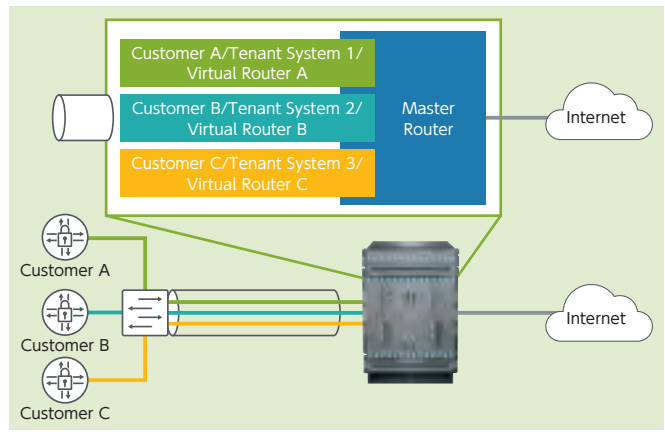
Customer A/Tenant System 1/ Virtual Router A

Customer B/Tenant System 2/ Virtual Router B

Customer C/Tenant System 3/ Virtual Router C

Master Router

Internet

Customer A

Customer B

Customer C

Internet